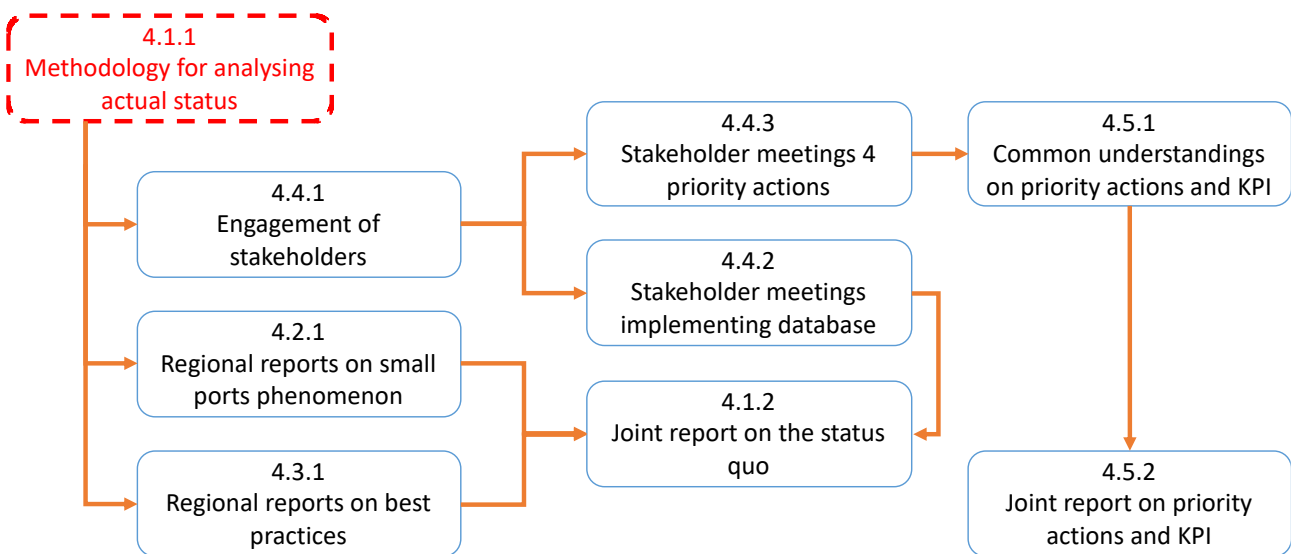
4.1.1
Methodology for analysing actual status

4.4.1
Engagement of stakeholders

4.2.1
Regional reports on small ports phenomenon

4.3.1
Regional reports on best practices

4.4.3
Stakeholder meetings 4 priority actions

4.4.2
Stakeholder meetings implementing database

4.1.2
Joint report on the status quo

4.5.1
Common understandings on priority actions and KPI

4.5.2
Joint report on priority actions and KPI